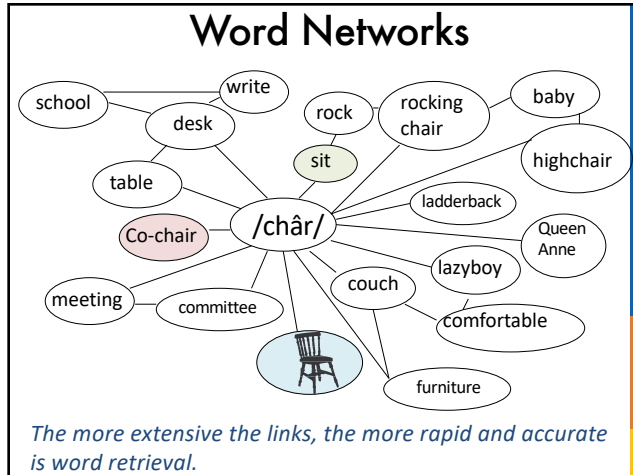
Word Networks

school

write

desk

rock

rocking chair

baby

sit

highchair

table

/châr/

ladderback

Co-chair

Queen Anne

lazyboy

couch

meeting

committee

comfortable

furniture

*The more extensive the links, the more rapid and accurate is word retrieval.*